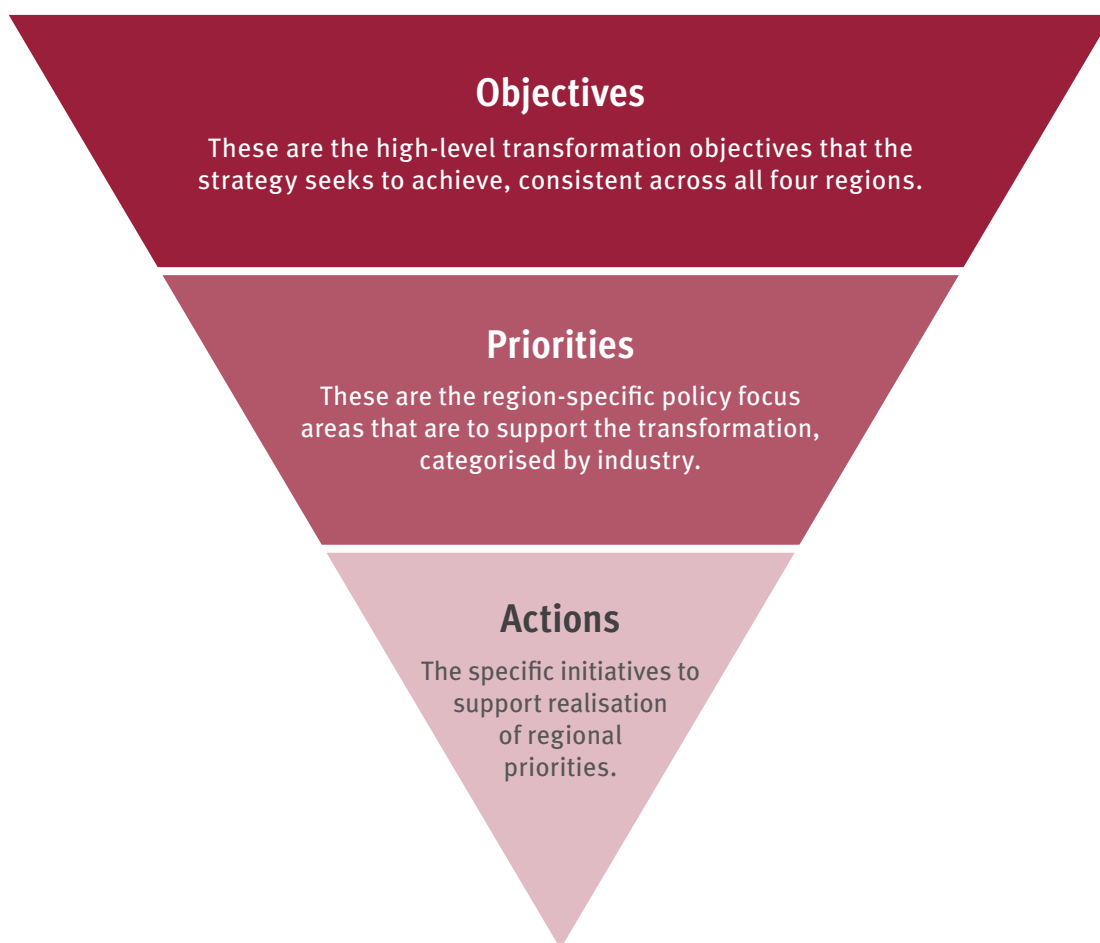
Objectives

These are the high-level transformation objectives that the strategy seeks to achieve, consistent across all four regions.

Priorities

These are the region-specific policy focus areas that are to support the transformation, categorised by industry.

Actions

The specific initiatives to support realisation of regional priorities.